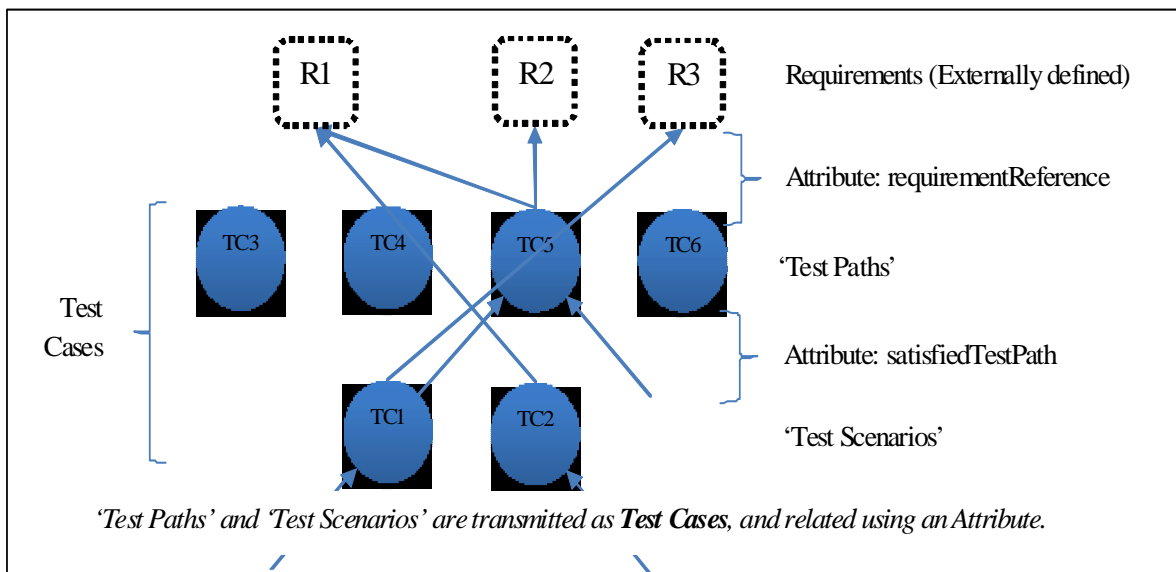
R1

R2

R3

Requirements (Externally defined)

Attribute: requirementReference

TC3

TC4

TC5

TC6

'Test Paths'

Test Cases

Attribute: satisfiedTestPath

TC1

TC2

'Test Scenarios'

*'Test Paths' and 'Test Scenarios' are transmitted as **Test Cases**, and related using an Attribute.*